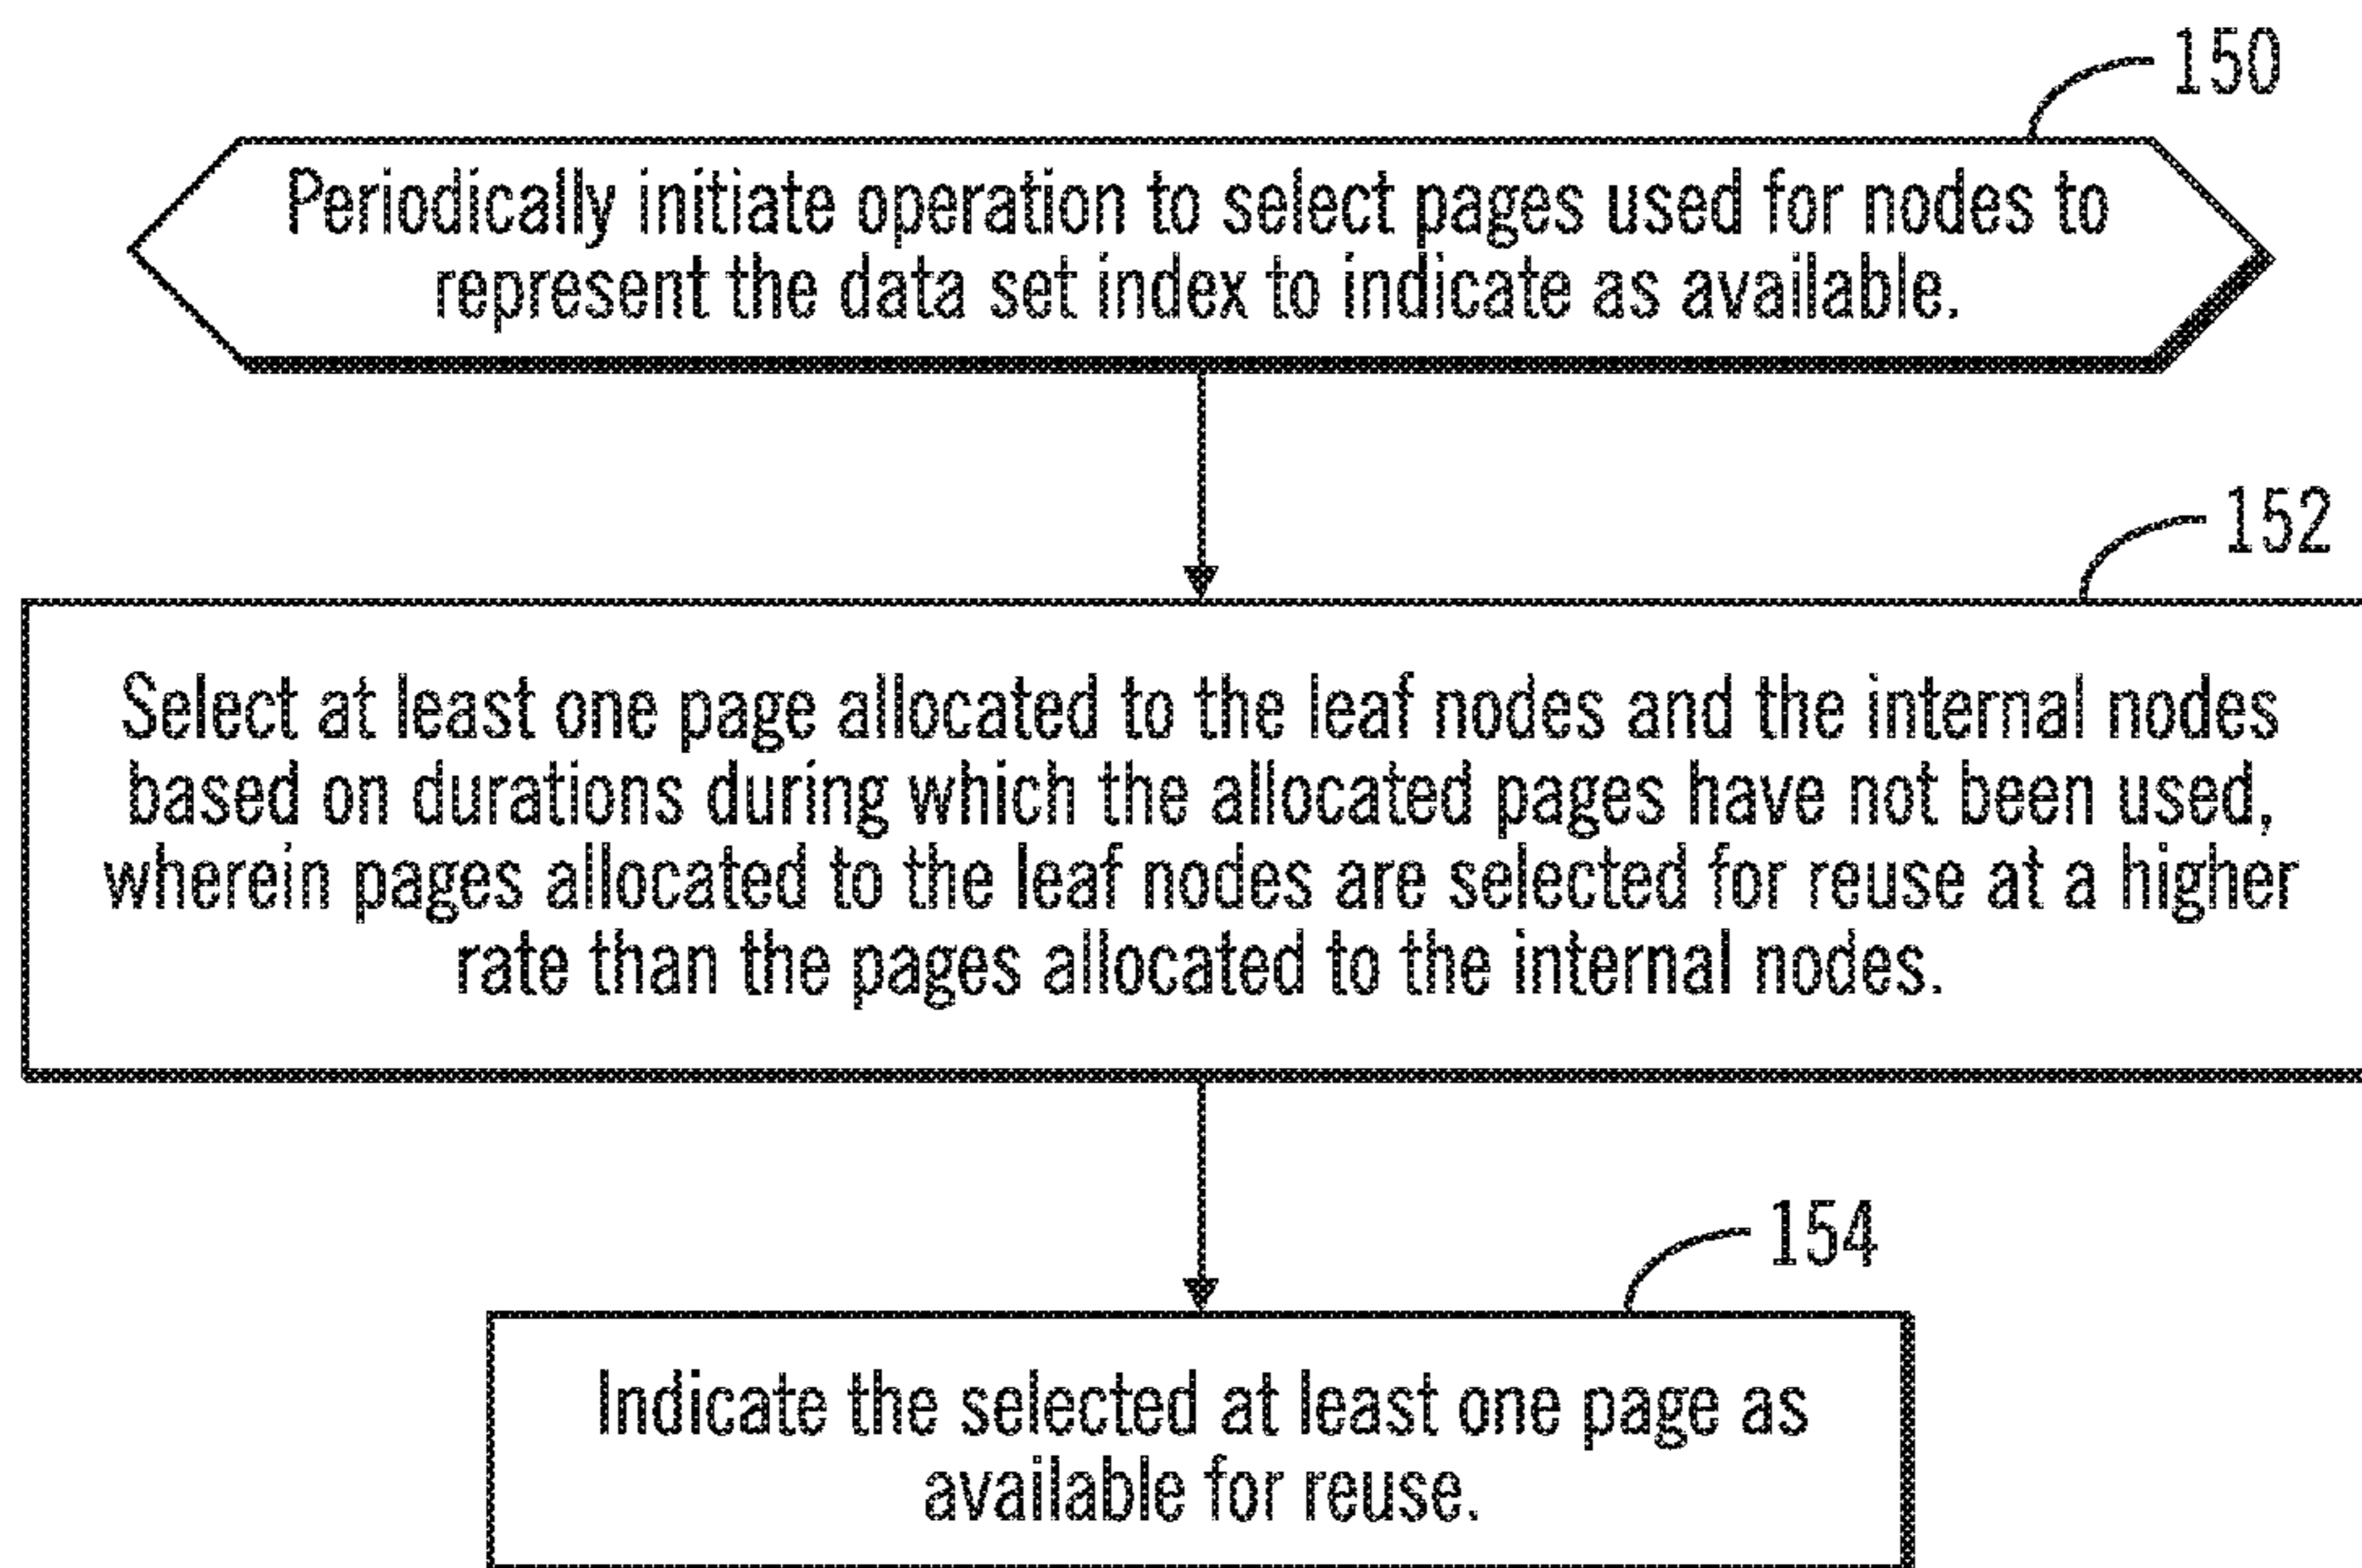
150

Periodically initiate operation to select pages used for nodes to represent the data set index to indicate as available.

152

Select at least one page allocated to the leaf nodes and the internal nodes based on durations during which the allocated pages have not been used, wherein pages allocated to the leaf nodes are selected for reuse at a higher rate than the pages allocated to the internal nodes.

154

Indicate the selected at least one page as available for reuse.